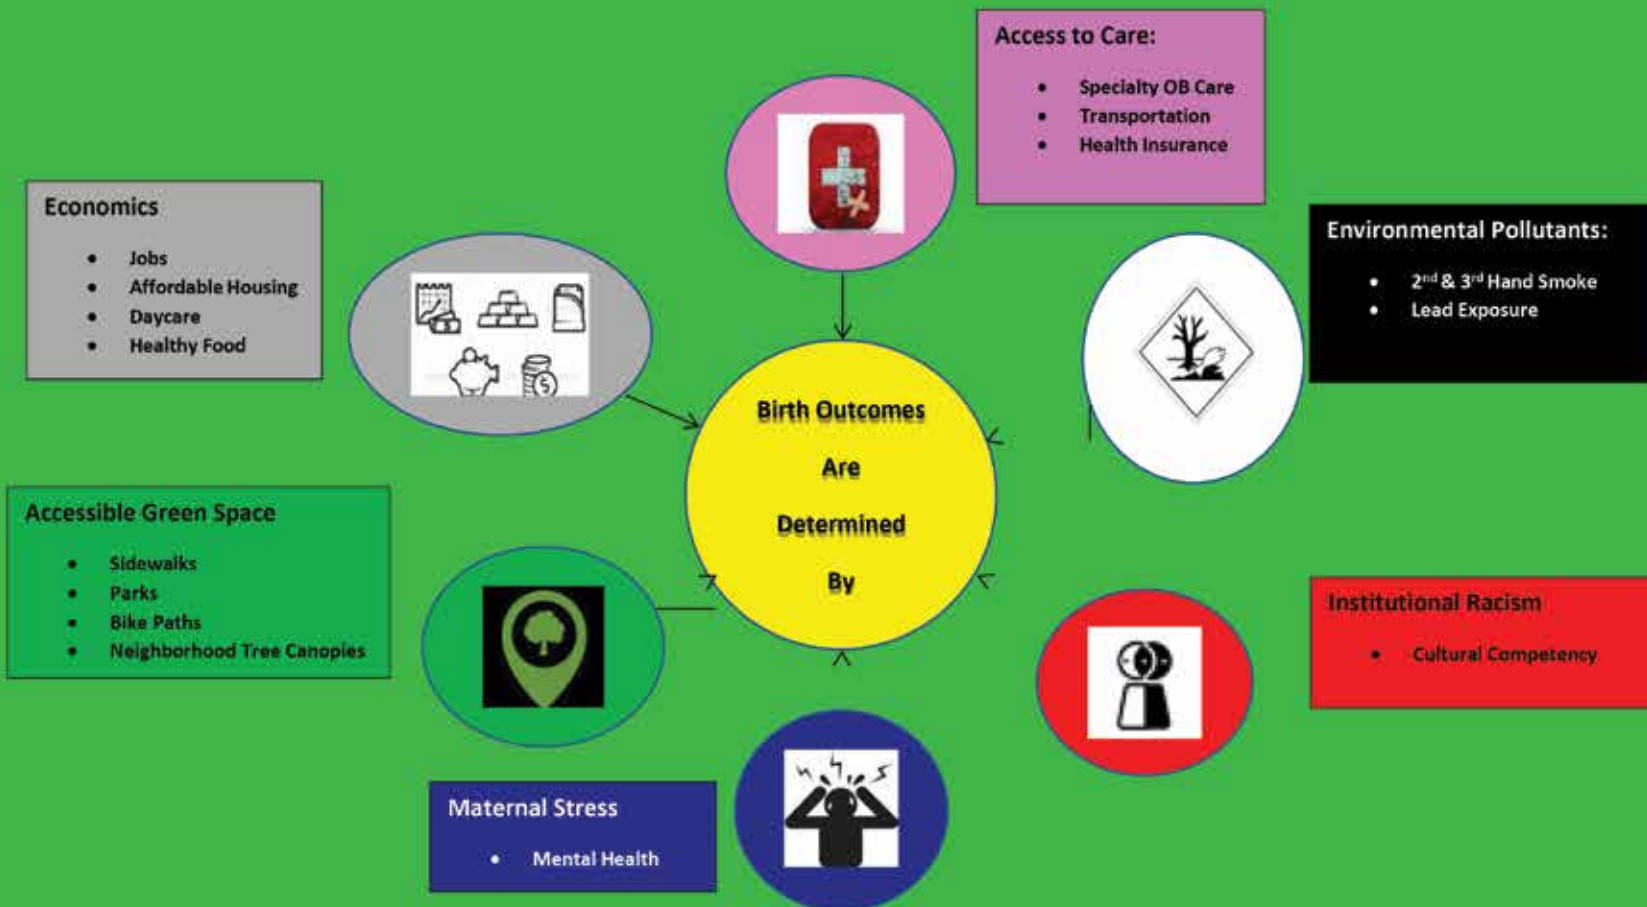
Access to Care:

- Specialty OB Care
- Transportation
- Health Insurance

Economics

- Jobs
- Affordable Housing
- Daycare
- Healthy Food

Environmental Pollutants:

- $2^{nd}$ & $3^{rd}$ Hand Smoke
- Lead Exposure

Birth Outcomes

Are

Determined

By

Accessible Green Space

- Sidewalks
- Parks
- Bike Paths
- Neighborhood Tree Canopies

Institutional Racism

- Cultural Competency

Maternal Stress

- Mental Health